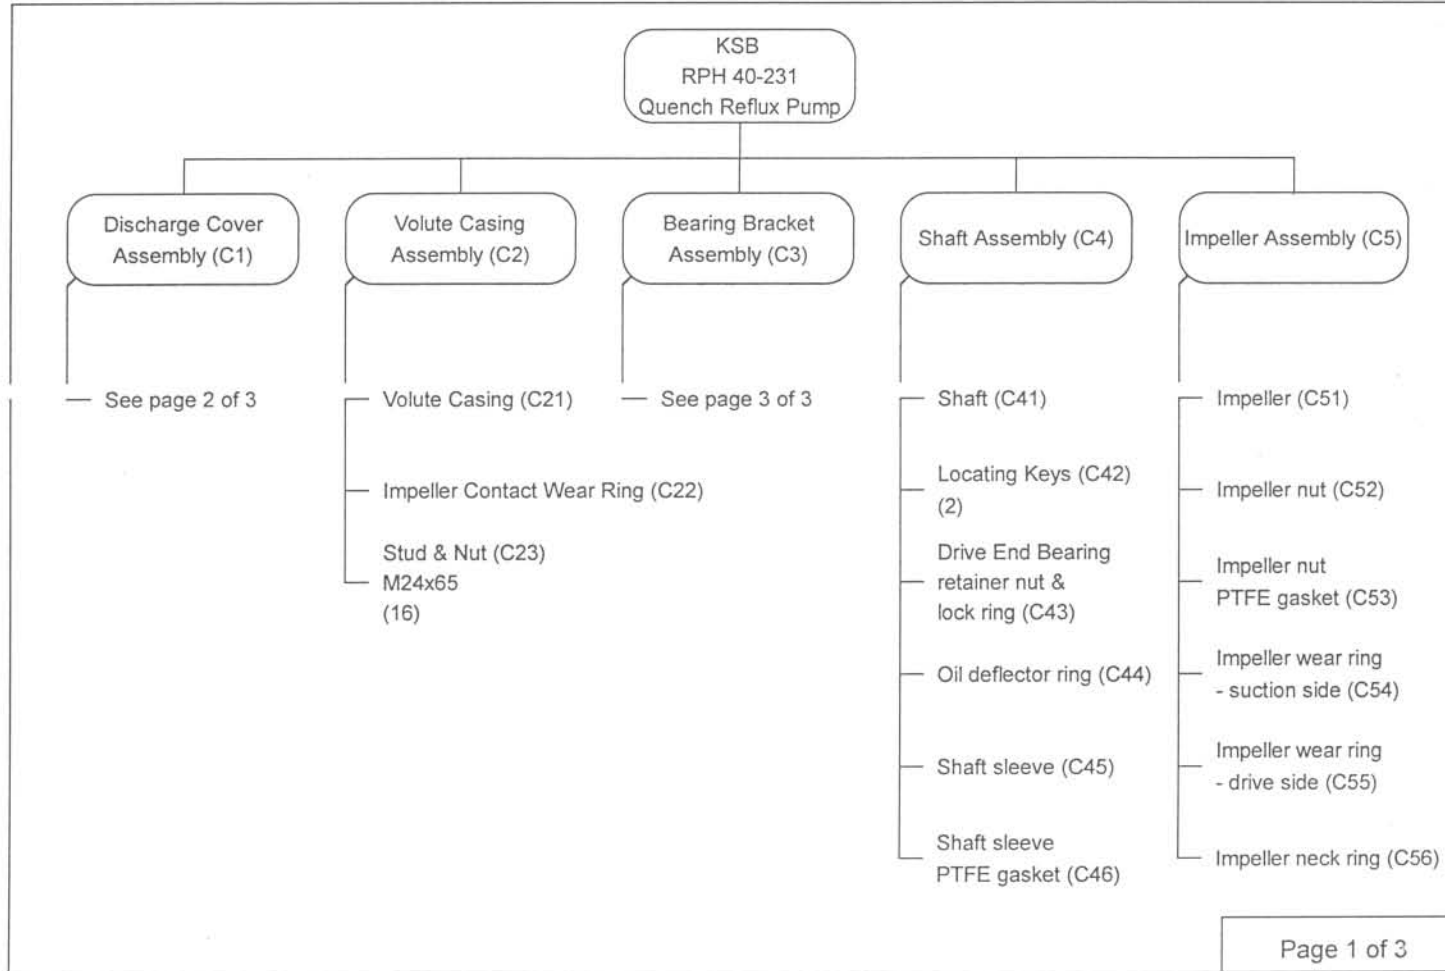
KSB
RPH 40-231
Quench Reflux Pump

Discharge Cover Assembly (C1)

See page 2 of 3

Volute Casing Assembly (C2)

Volute Casing (C21)

Impeller Contact Wear Ring (C22)

Stud & Nut (C23)
M24x65
(16)

Bearing Bracket Assembly (C3)

See page 3 of 3

Shaft Assembly (C4)

Shaft (C41)

Locating Keys (C42)
(2)

Drive End Bearing retainer nut & lock ring (C43)

Oil deflector ring (C44)

Shaft sleeve (C45)

Shaft sleeve PTFE gasket (C46)

Impeller Assembly (C5)

Impeller (C51)

Impeller nut (C52)

Impeller nut PTFE gasket (C53)

Impeller wear ring - suction side (C54)

Impeller wear ring - drive side (C55)

Impeller neck ring (C56)

Page 1 of 3